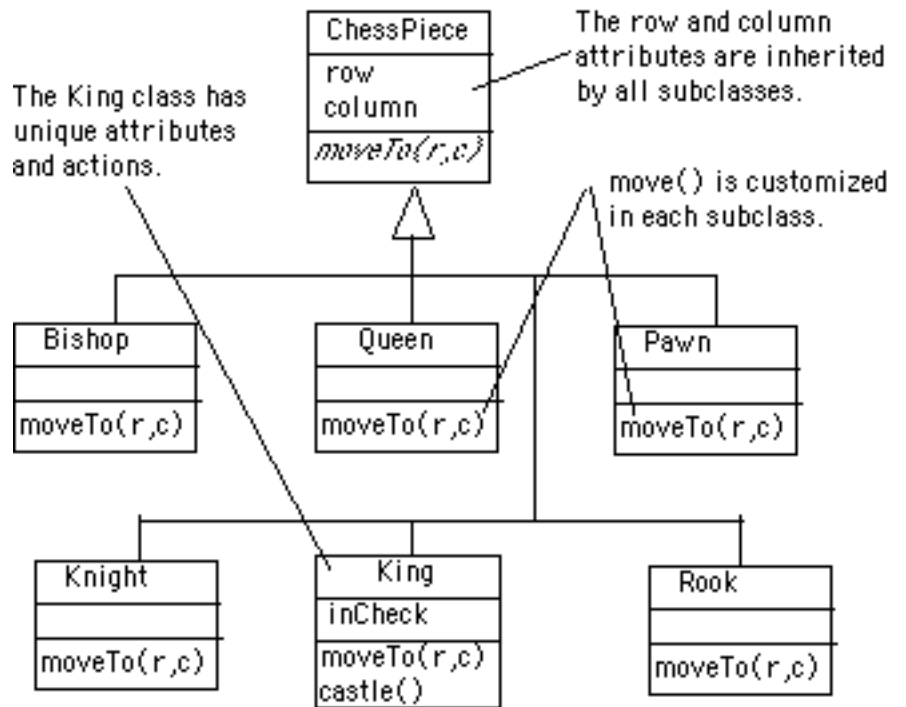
ChessPiece
row
column
$moveTo(r,c)$

The row and column attributes are inherited by all subclasses.

The King class has unique attributes and actions.

move() is customized in each subclass.

Bishop
moveTo(r,c)

Queen
moveTo(r,c)

Pawn
moveTo(r,c)

Knight
moveTo(r,c)

King
inCheck
moveTo(r,c)
castle()

Rook
moveTo(r,c)